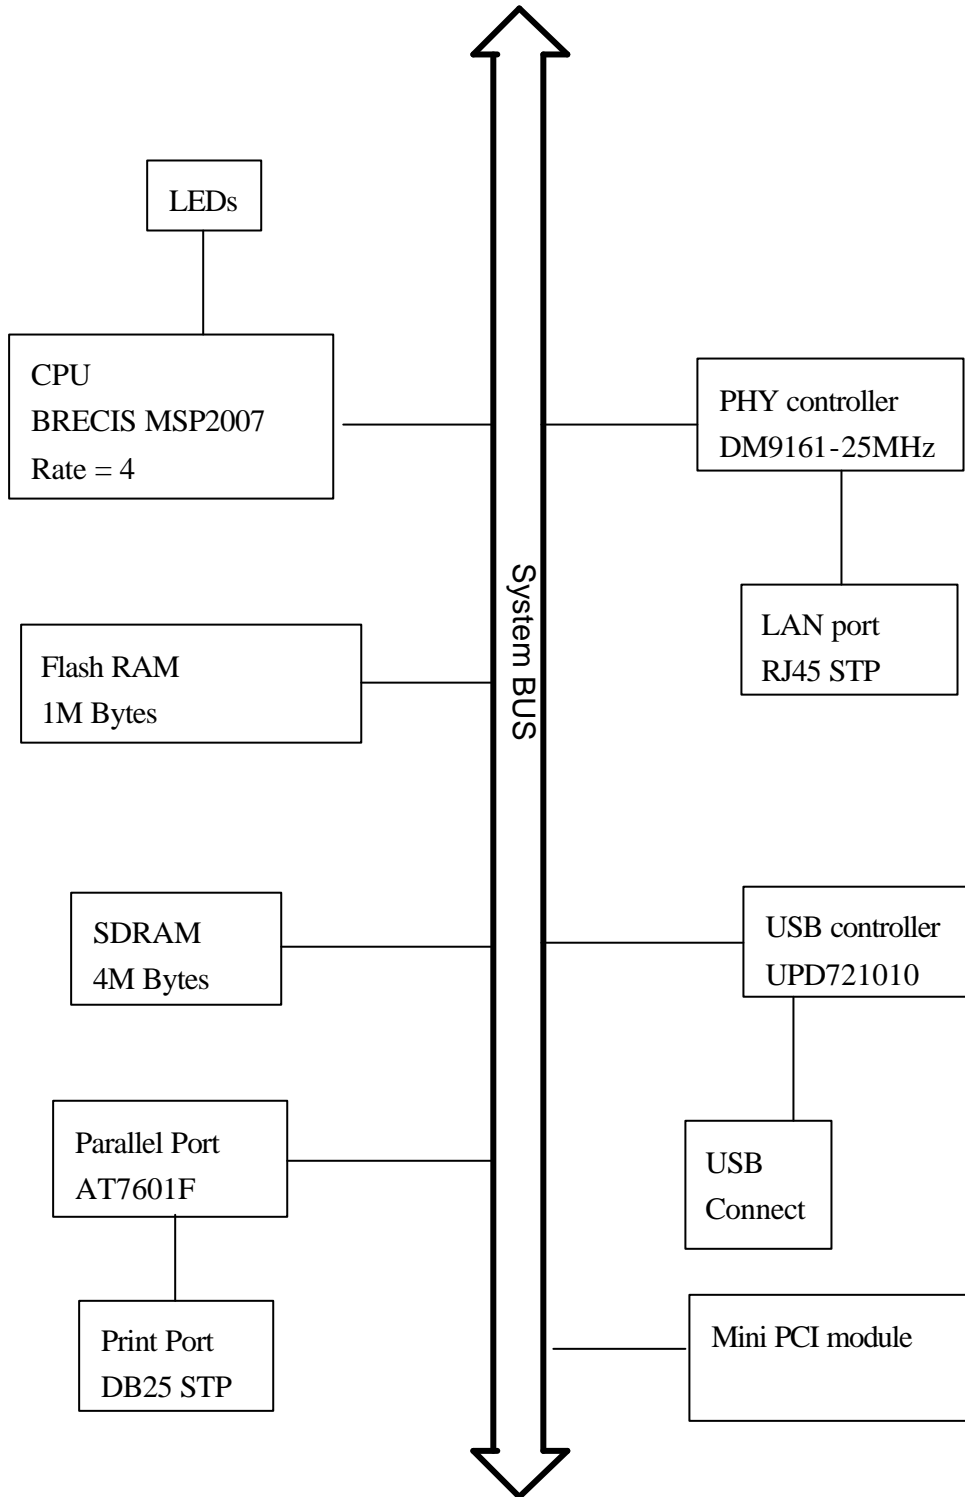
LEDs

CPU
BRECIS MSP2007
Rate = 4

Flash RAM
1M Bytes

SDRAM
4M Bytes

Parallel Port
AT7601F

Print Port
DB25 STP

System BUS

PHY controller
DM9161-25MHz

LAN port
RJ45 STP

USB controller
UPD721010

USB
Connect

Mini PCI module